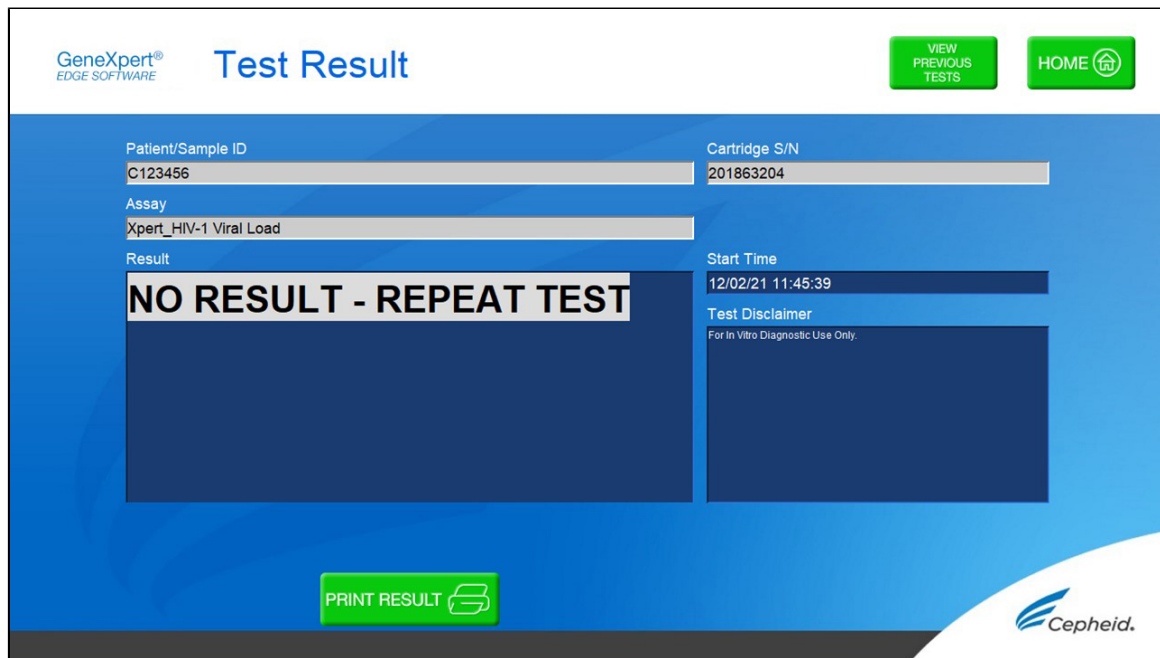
GeneXpert®
EDGE SOFTWARE

Test Result

VIEW PREVIOUS TESTS

HOME

Patient/Sample ID
C123456

Cartridge S/N
201863204

Assay
Xpert_HIV-1 Viral Load

Result
NO RESULT - REPEAT TEST

Start Time
12/02/21 11:45:39

Test Disclaimer
For In Vitro Diagnostic Use Only.

PRINT RESULT

Cepheid.